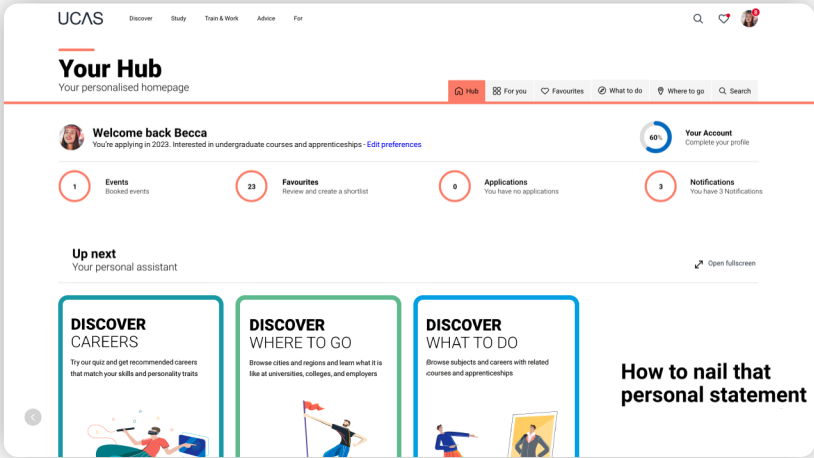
UCAS Discover Study Train & Work Advice For

2

Your Hub
Your personalised homepage

Hub For you Favourites What to do Where to go Search

Welcome back Becca
You're applying in 2023. Interested in undergraduate courses and apprenticeships - Edit preferences

60%
Your Account
Complete your profile

1
Events
Booked events

23
Favourites
Review and create a shortlist

0
Applications
You have no applications

3
Notifications
You have 3 Notifications

Up next
Your personal assistant

Open fullscreen

DISCOVER
CAREERS
Try our quiz and get recommended careers that match your skills and personality traits

DISCOVER
WHERE TO GO
Browse cities and regions and learn what it is like at universities, colleges, and employers

DISCOVER
WHAT TO DO
Browse subjects and careers with related courses and apprenticeships

How to nail that personal statement